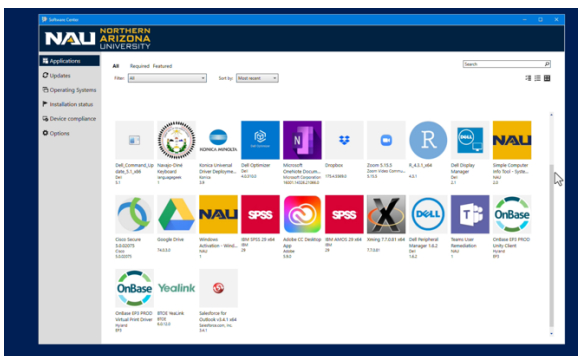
Software Center

NAU NORTHERN ARIZONA UNIVERSITY

Applications
Updates
Operating Systems
Installation status
Device compliance
Options

All Required Featured

Search

Filter: All Sort by: Most recent

Dell_Command_Update_3.1_x86
Dell
3.1

Navajo Dine Keyboard
languagepee
1

Konica Universal Driver Deployme...
Konica
3.4

Dell Optimizer
Dell
4.0.210.0

Microsoft OneNote Docum...
Microsoft Corporation
16001.14026.21386.0

Dropbox
173.4.6869.0

Zoom 5.15.5
Zoom Video Commu...
5.15.5

R_4.3.1_x64
4.3.1

Dell Display Manager
Dell
2.1

Simple Computer Info Tool - Syste...
NAU
2.0

Cisco Secure
5.0.02075
Cisco
5.0.02075

Google Drive
74.0.3.0

Windows Activation - Wind...
NAU
1

IBM SPSS 29 x64
IBM
29

Adobe CC Desktop App
Adobe
5.9.0

IBM AMOS 29 x64
IBM
29

Xming 7.7.0.61 x64
7.7.0.61

Dell Peripheral Manager 1.6.2
Dell
1.6.2

Teams User Remediation
NAU
1

OnBase EP3 PROD Unity Client
Hyland
EP3

OnBase EP3 PROD Virtual Print Driver
Hyland
EP3

RTOE YeaLink
RTOE
4.0.13.0

Salesforce for Outlook v3.4.1 x64
Salesforce.com, Inc.
3.4.1